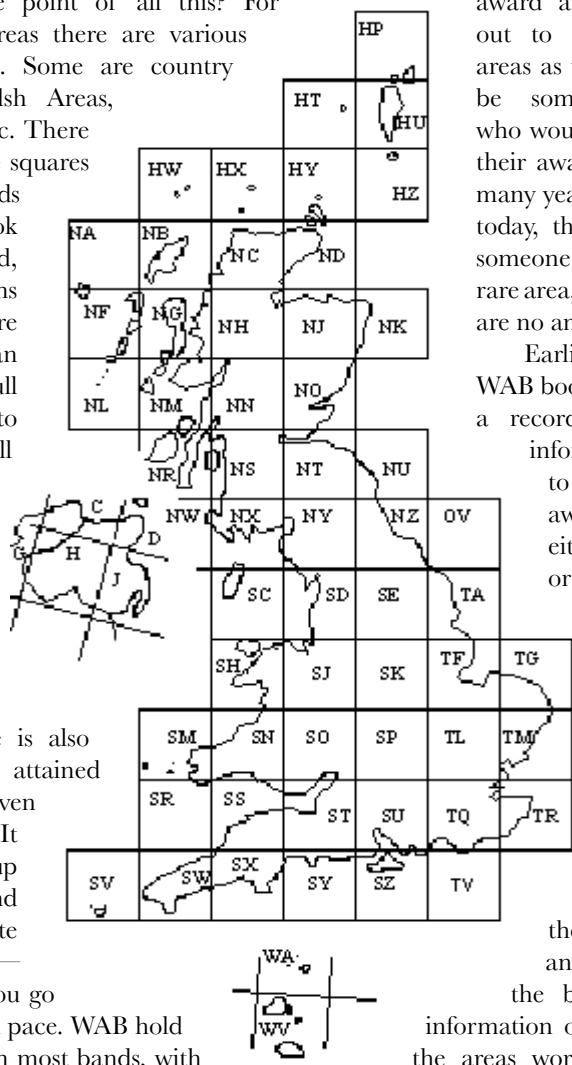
e point of all this? For
reas there are various
. Some are country
lsh Areas,
c. There
squares
ds
ok
d,
ns
re
an
ll
to
ll

e is also
attained
ven
It
up
nd
te
—
ou go
pace. WAB hold
n most bands, with

award a
out to
areas as t
be som
who wou
their awa
many yea
today, th
someone
rare area.
are no ar
Earli
WAB boo
a record
info
to
aw
eit
or

the
an
the b
information o
the areas wor

HP
HT
HU
HW
HX
HY
HZ
NA
NB
NC
ND
NF
NG
NH
NJ
NK
NL
NM
NN
NO
NR
NS
NT
NU
NW
NX
NY
NZ
OV
SC
SD
SE
TA
SH
SJ
SK
TF
TG
SM
SN
SO
SP
TL
TM
SR
SS
ST
SU
TQ
TR
SV
SW
SX
SY
SZ
TV
C
D
G
H
J
WA
WV